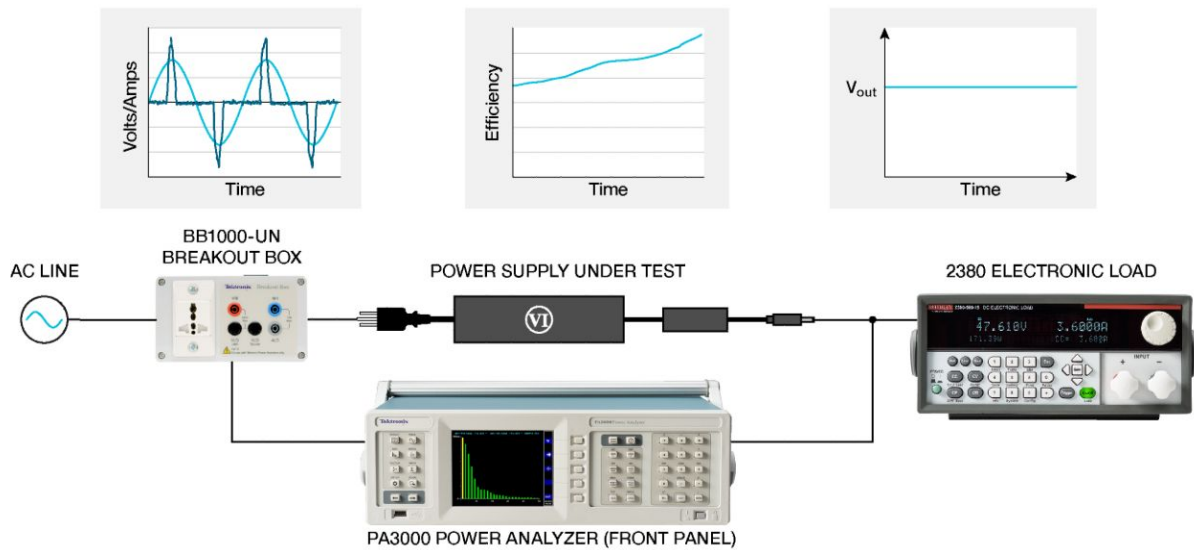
Volts/Amps

Time

Efficiency

Time

$V_{out}$

Time

BB1000-UN
BREAKOUT BOX

AC LINE

POWER SUPPLY UNDER TEST

2380 ELECTRONIC LOAD

Tektronix

VI

47.610V 3.6000A

PA3000 POWER ANALYZER (FRONT PANEL)